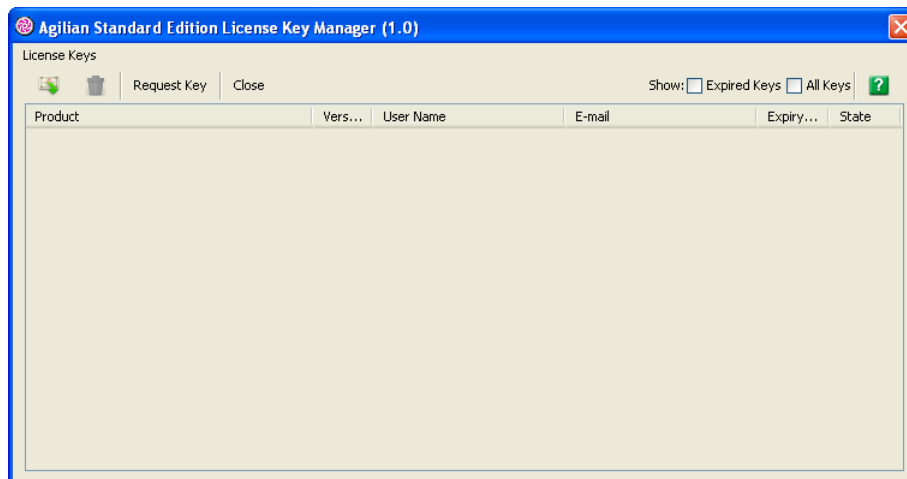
Agilian Standard Edition License Key Manager (1.0)

License Keys

Request Key | Close

Show: Expired Keys All Keys

| Product | Vers... | User Name | E-mail | Expiry... | State |
|---|---|---|---|---|---|